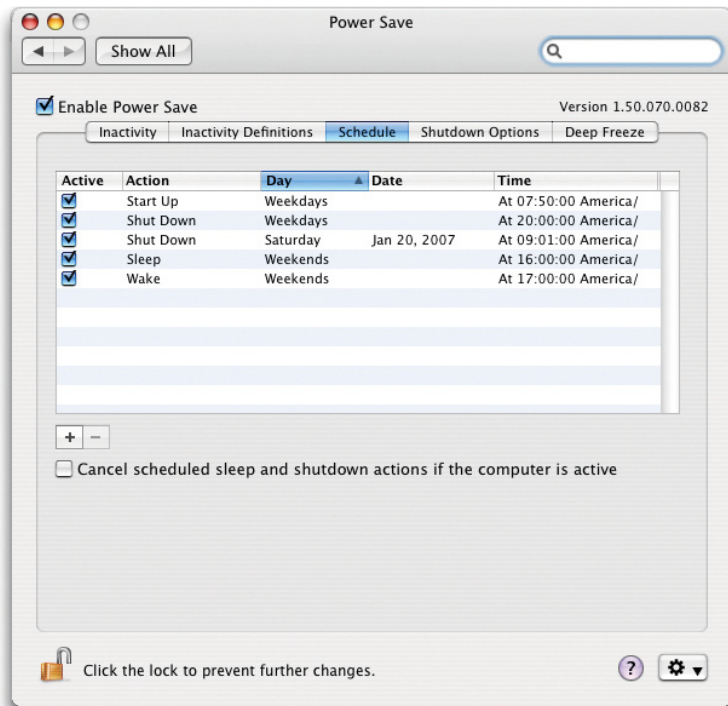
Power Save

Show All

Enable Power Save

Version 1.50.070.0082

Inactivity | Inactivity Definitions | Schedule | Shutdown Options | Deep Freeze

| Active | Action | Day | Date | Time |
|---|---|---|---|---|
| ☑ | Start Up | Weekdays | | At 07:50:00 America/ |
| ☑ | Shut Down | Weekdays | | At 20:00:00 America/ |
| ☑ | Shut Down | Saturday | Jan 20, 2007 | At 09:01:00 America/ |
| ☑ | Sleep | Weekends | | At 16:00:00 America/ |
| ☑ | Wake | Weekends | | At 17:00:00 America/ |

+ −

Cancel scheduled sleep and shutdown actions if the computer is active

Click the lock to prevent further changes.

?